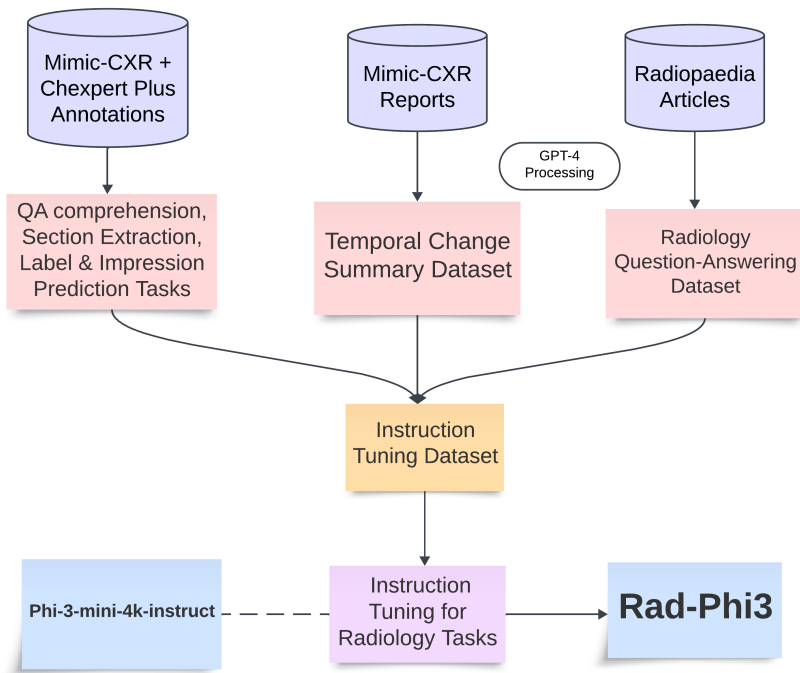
Mimic-CXR + Chexpert Plus Annotations

Mimic-CXR Reports

Radiopaedia Articles

GPT-4 Processing

QA comprehension, Section Extraction, Label & Impression Prediction Tasks

Temporal Change Summary Dataset

Radiology Question-Answering Dataset

Instruction Tuning Dataset

Phi-3-mini-4k-instruct

Instruction Tuning for Radiology Tasks

Rad-Phi3